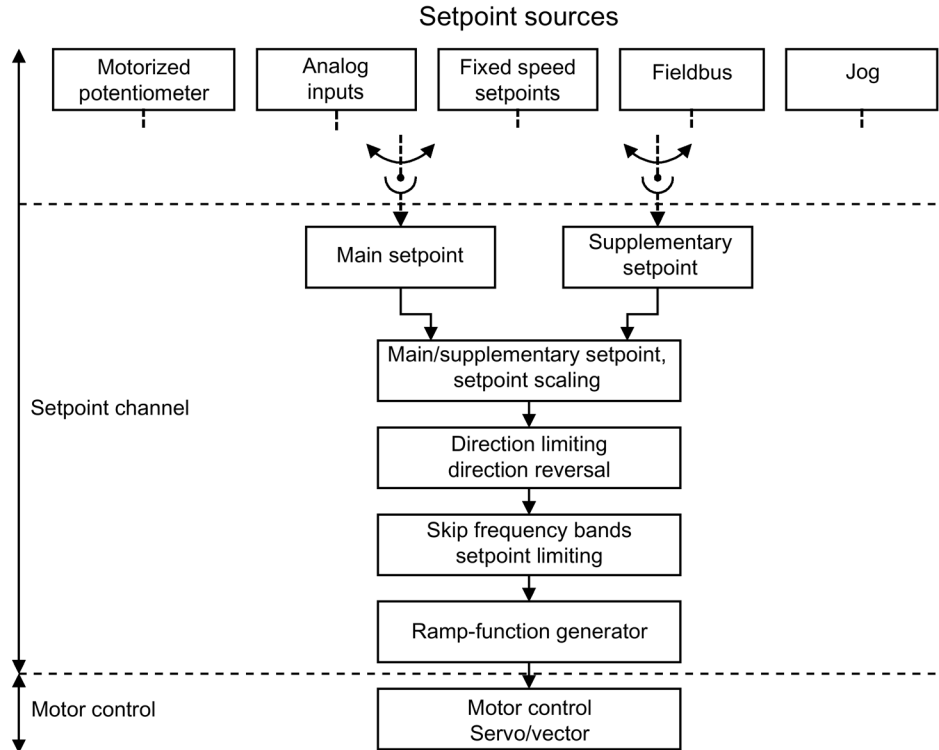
Setpoint sources

Motorized potentiometer

Analog inputs

Fixed speed setpoints

Fieldbus

Jog

Main setpoint

Supplementary setpoint

Main/supplementary setpoint, setpoint scaling

Setpoint channel

Direction limiting direction reversal

Skip frequency bands setpoint limiting

Ramp-function generator

Motor control

Motor control Servo/vector